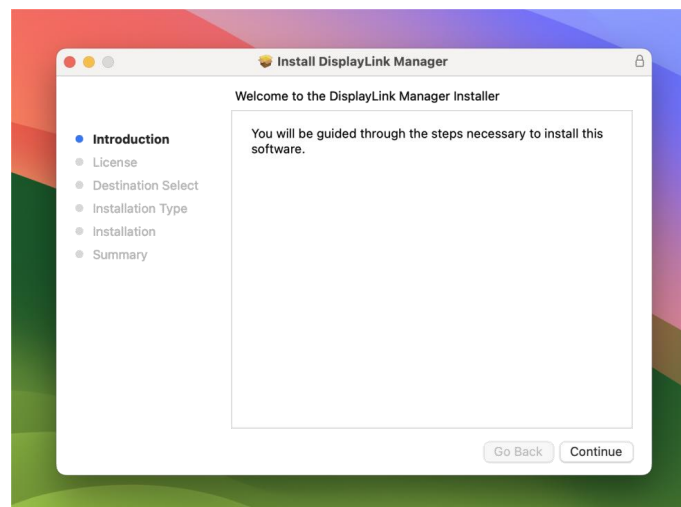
Install DisplayLink Manager

Welcome to the DisplayLink Manager Installer

Introduction
License
Destination Select
Installation Type
Installation
Summary

You will be guided through the steps necessary to install this software.

Go Back
Continue